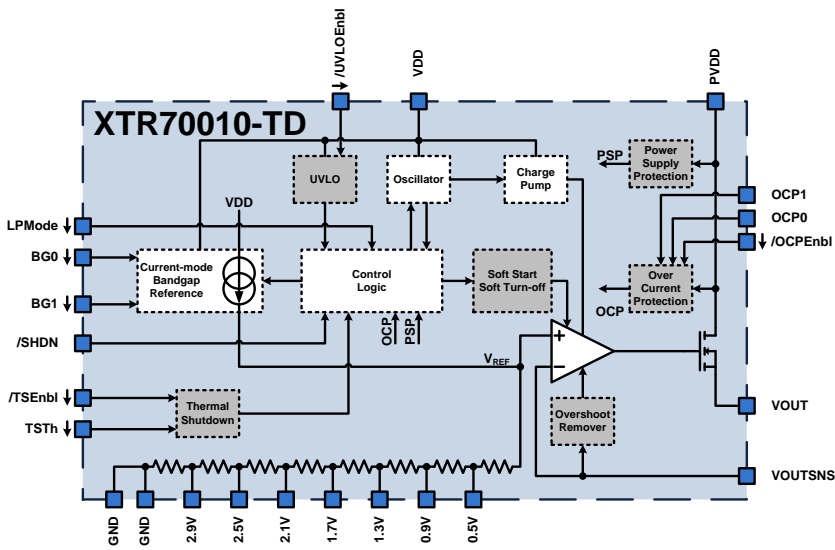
/UVLOEnbl
VDD
PVDD
XTR70010-TD
UVLO
Oscillator
Charge Pump
PSP
Power Supply Protection
OCP1
OCP0
/OCPEnbl
LPMode
VDD
BG0
Current-mode Bandgap Reference
Control Logic
Soft Start Soft Turn-off
Over Current Protection
BG1
OCP
/SHDN
OCP
PSP
$V_{REF}$
+
−
/TSEnbl
Thermal Shutdown
TSTh
Overshoot Remover
VOUT
VOUTSNS
GND
GND
2.9V
2.5V
2.1V
1.7V
1.3V
0.9V
0.5V